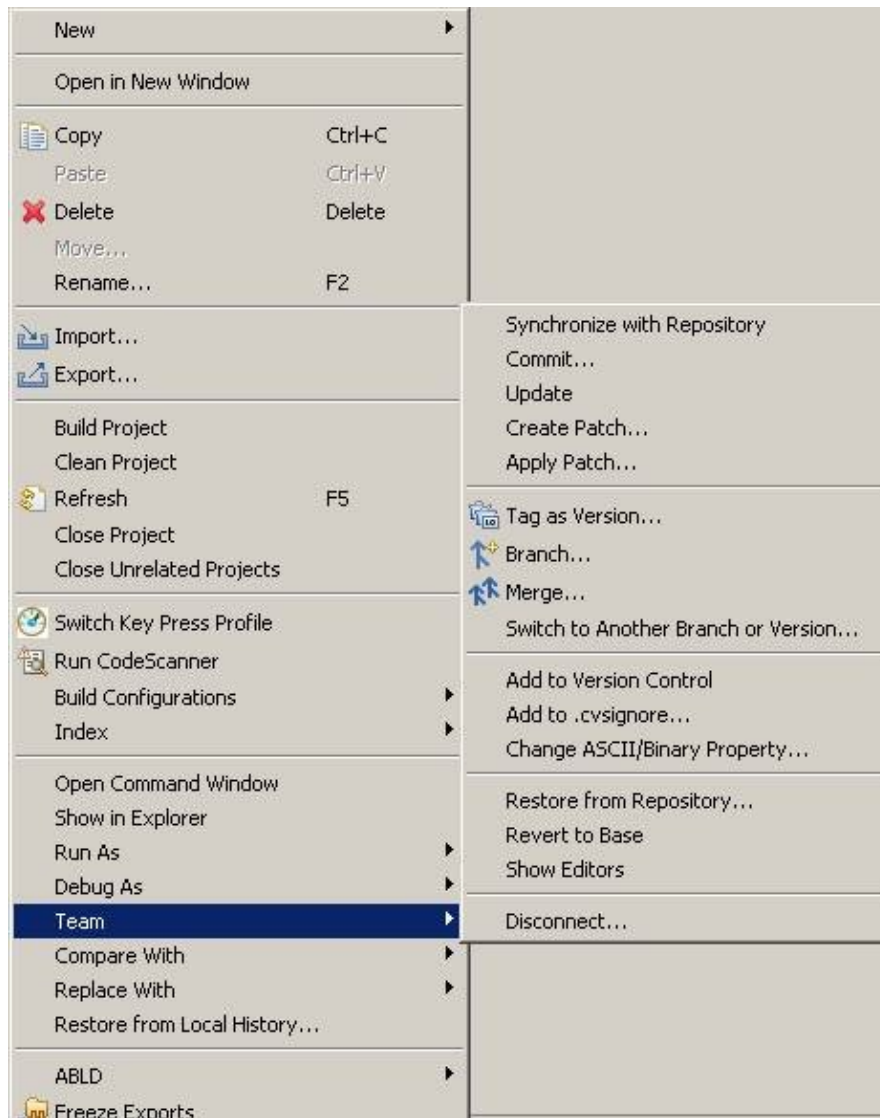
New

Open in New Window

Copy Ctrl+C
Paste Ctrl+V
Delete Delete
Move...
Rename... F2

Import...
Export...

Build Project
Clean Project
Refresh F5
Close Project
Close Unrelated Projects

Switch Key Press Profile
Run CodeScanner
Build Configurations
Index

Open Command Window
Show in Explorer
Run As
Debug As
Team
Compare With
Replace With
Restore from Local History...

ABLD
Freeze Exports

Synchronize with Repository
Commit...
Update
Create Patch...
Apply Patch...

Tag as Version...
Branch...
Merge...
Switch to Another Branch or Version...

Add to Version Control
Add to .cvsignore...
Change ASCII/Binary Property...

Restore from Repository...
Revert to Base
Show Editors

Disconnect...